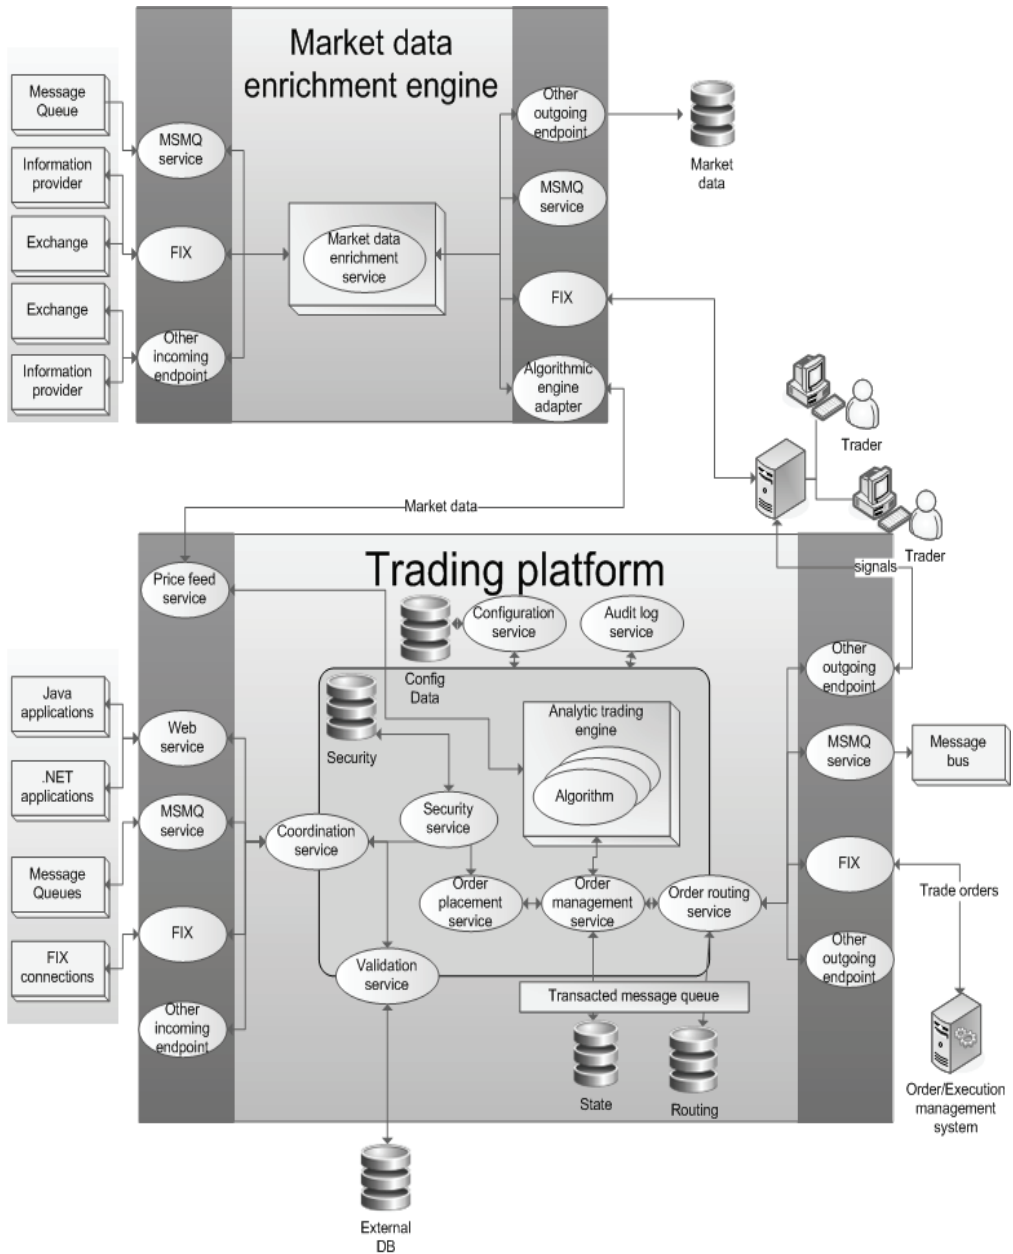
Market data enrichment engine

Message Queue

Information provider

Exchange

Exchange

Information provider

MSMQ service

FIX

Other incoming endpoint

Market data enrichment service

Other outgoing endpoint

MSMQ service

FIX

Algorithmic engine adapter

Market data

Trader

Trader

Market data

Trading platform

signals

Price feed service

Configuration service

Audit log service

Config Data

Security

Analytic trading engine

Algorithm

Java applications

.NET applications

Message Queues

FIX connections

Web service

MSMQ service

FIX

Other incoming endpoint

Coordination service

Security service

Order placement service

Order management service

Order routing service

Validation service

Transacted message queue

State

Routing

Other outgoing endpoint

MSMQ service

Message bus

FIX

Trade orders

Other outgoing endpoint

Order/Execution management system

External DB